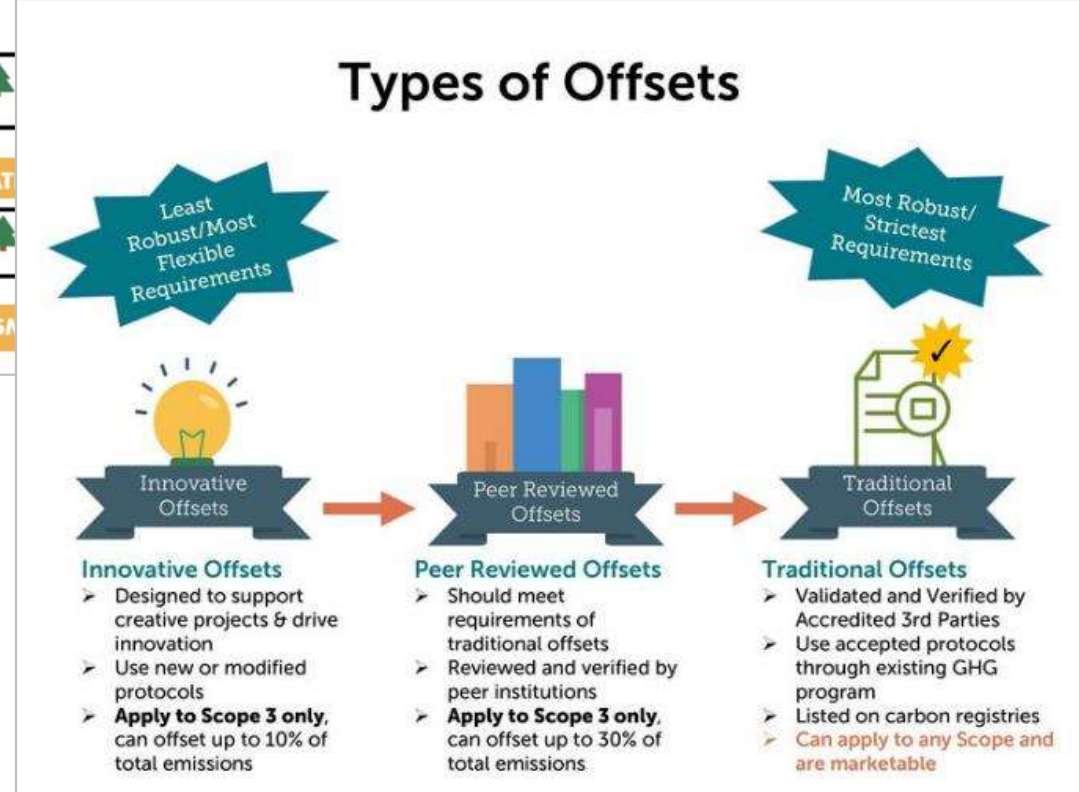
Types of Offsets

Least Robust/Most Flexible Requirements

Most Robust/ Strictest Requirements

Innovative Offsets

Peer Reviewed Offsets

Traditional Offsets

Innovative Offsets
➢ Designed to support creative projects & drive innovation
➢ Use new or modified protocols
➢ **Apply to Scope 3 only**, can offset up to 10% of total emissions

Peer Reviewed Offsets
➢ Should meet requirements of traditional offsets
➢ Reviewed and verified by peer institutions
➢ **Apply to Scope 3 only**, can offset up to 30% of total emissions

Traditional Offsets
➢ Validated and Verified by Accredited 3rd Parties
➢ Use accepted protocols through existing GHG program
➢ Listed on carbon registries
➢ Can apply to any Scope and are marketable